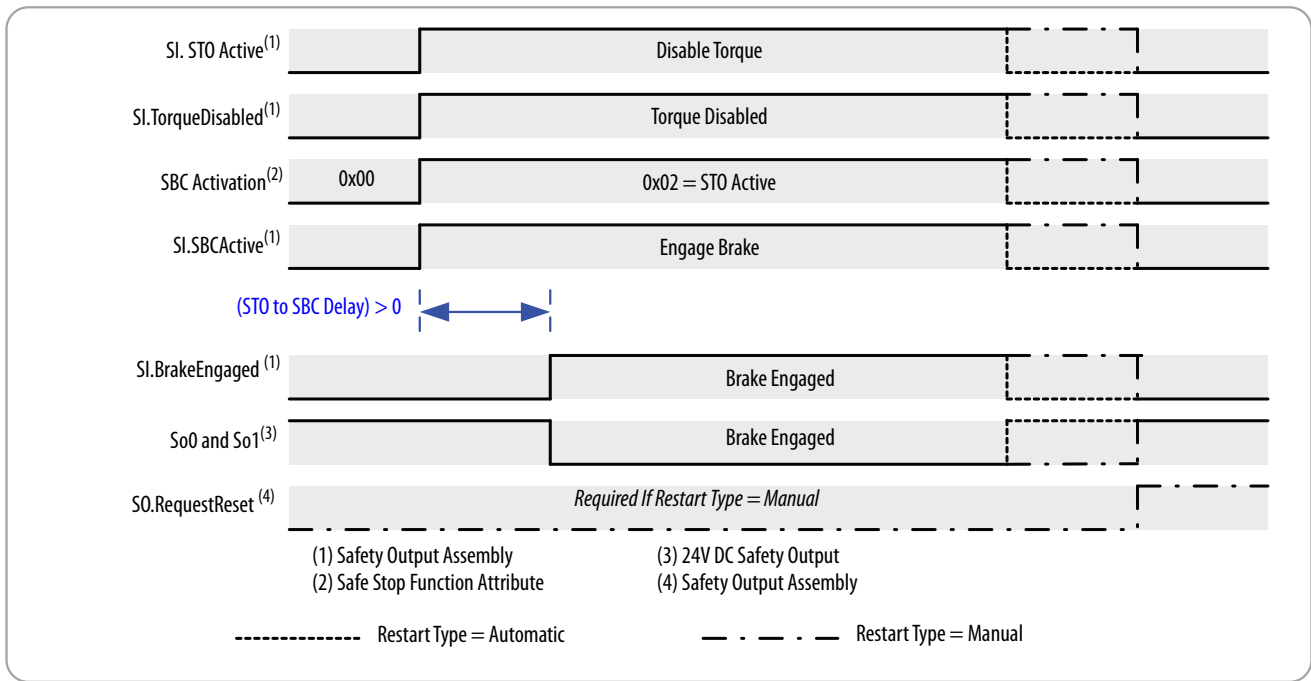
SI. STO Active$^{(1)}$
Disable Torque

SI.TorqueDisabled$^{(1)}$
Torque Disabled

SBC Activation$^{(2)}$
0x00
0x02 = STO Active

SI.SBCActive$^{(1)}$
Engage Brake

(STO to SBC Delay) > 0

SI.BrakeEngaged $^{(1)}$
Brake Engaged

So0 and So1$^{(3)}$
Brake Engaged

SO.RequestReset $^{(4)}$
*Required If Restart Type = Manual*

(1) Safety Output Assembly
(2) Safe Stop Function Attribute
(3) 24V DC Safety Output
(4) Safety Output Assembly

Restart Type = Automatic
Restart Type = Manual